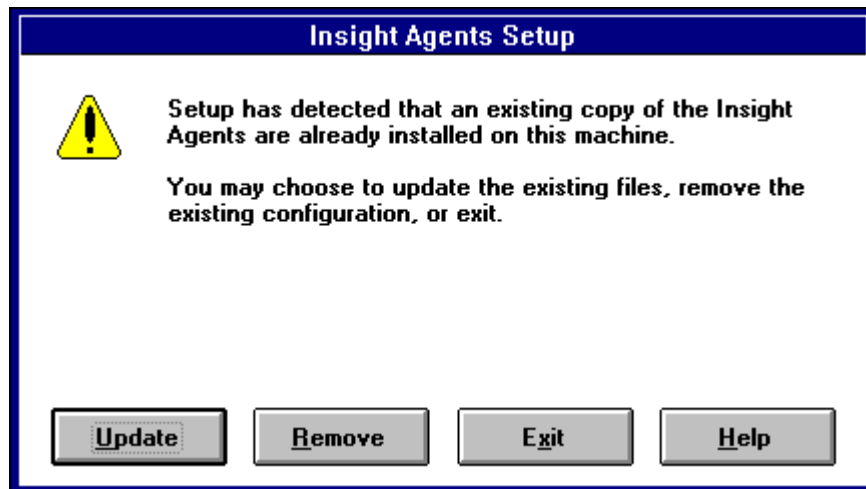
Insight Agents Setup

Setup has detected that an existing copy of the Insight Agents are already installed on this machine.

You may choose to update the existing files, remove the existing configuration, or exit.

Update

Remove

Exit

Help